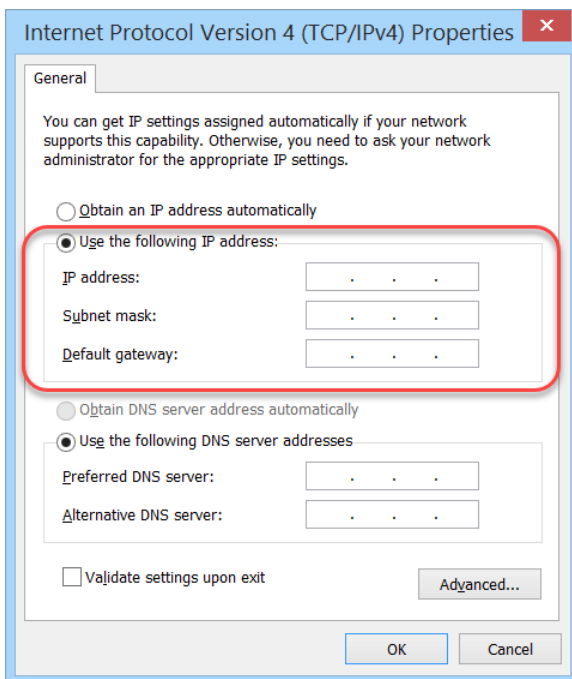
Internet Protocol Version 4 (TCP/IPv4) Properties

General

You can get IP settings assigned automatically if your network supports this capability. Otherwise, you need to ask your network administrator for the appropriate IP settings.

Obtain an IP address automatically

Use the following IP address:

IP address: . . .

Subnet mask: . . .

Default gateway: . . .

Obtain DNS server address automatically

Use the following DNS server addresses

Preferred DNS server: . . .

Alternative DNS server: . . .

Validate settings upon exit

Advanced...

OK

Cancel